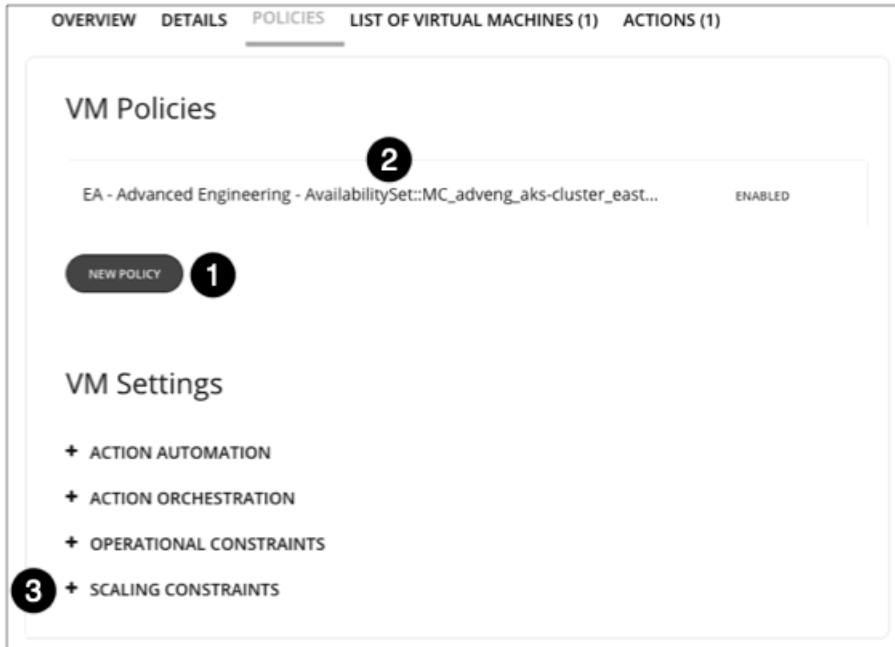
OVERVIEW DETAILS POLICIES LIST OF VIRTUAL MACHINES (1) ACTIONS (1)

VM Policies

2

EA - Advanced Engineering - AvailabilitySet::MC_adveng_aks-cluster_east... ENABLED

NEW POLICY 1

VM Settings

+ ACTION AUTOMATION

+ ACTION ORCHESTRATION

+ OPERATIONAL CONSTRAINTS

3 + SCALING CONSTRAINTS